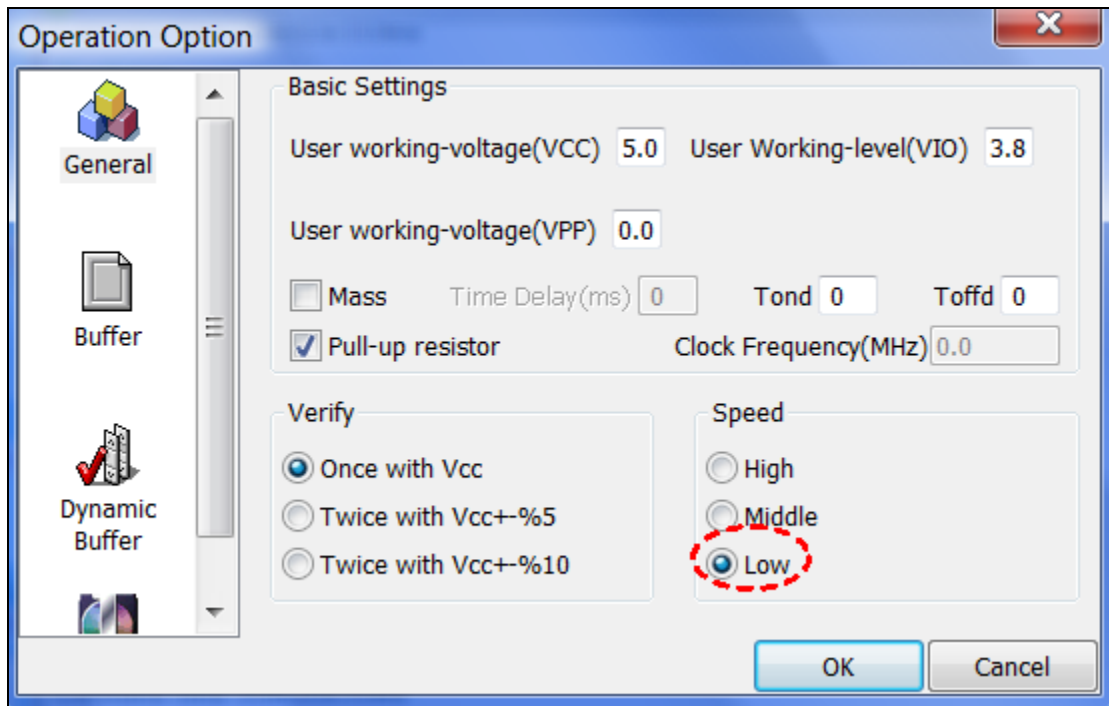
Operation Option

General

Buffer

Dynamic Buffer

Basic Settings

User working-voltage(VCC) 5.0 User Working-level(VIO) 3.8

User working-voltage(VPP) 0.0

Mass Time Delay(ms) 0 Tond 0 Toffd 0

Pull-up resistor Clock Frequency(MHz) 0.0

Verify

Once with Vcc

Twice with Vcc+-%5

Twice with Vcc+-%10

Speed

High

Middle

Low

OK Cancel